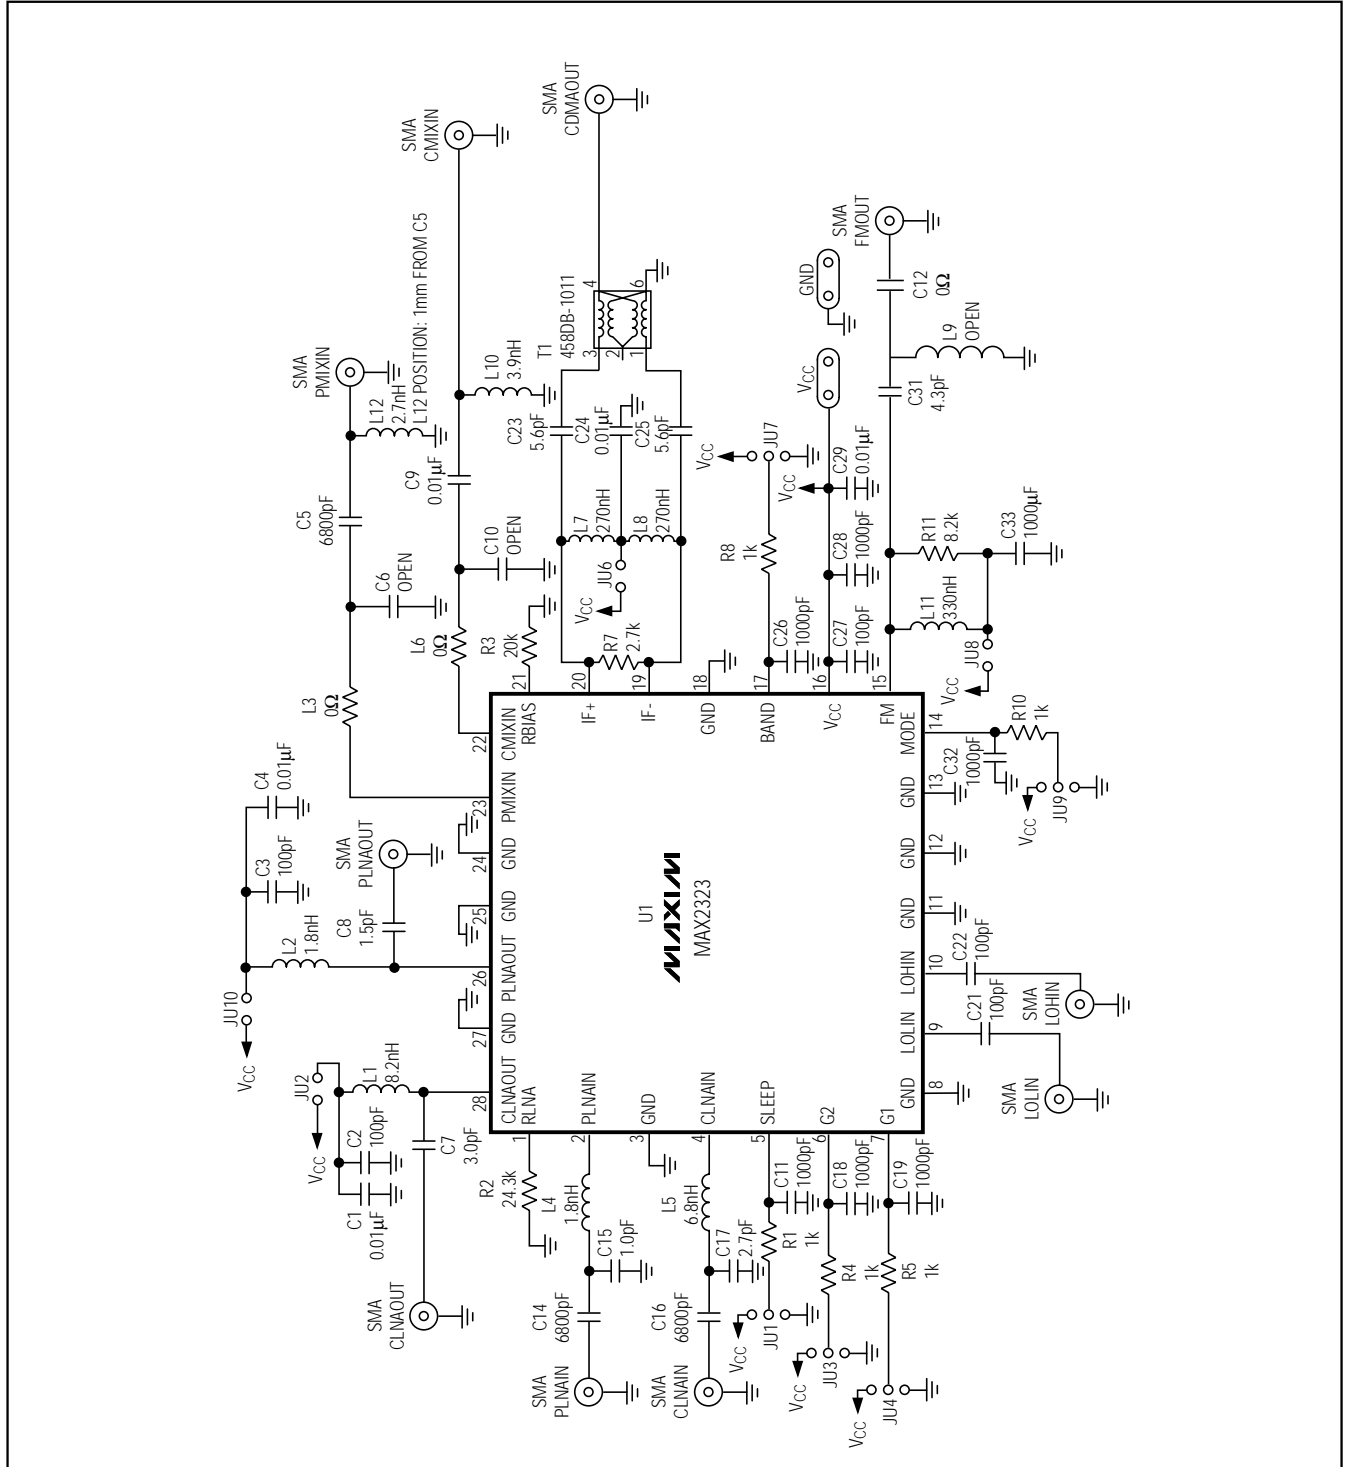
SMA CDMAOUT

SMA CMIXIN

SMA PMIXIN

SMA FMOUT

GND

VCC

T1 458DB-1011

4 6 3 2 1

L10 3.9nH

L12 2.7nH

L12 POSITION: 1mm FROM C5

C12 0Ω

L9 OPEN

C31 4.3pF

C23 5.6pF

C24 0.01µF

C25 5.6pF

VCC JU7

C29 0.01µF

VCC

C9 0.01µF

C5 6800pF

C10 OPEN

C6 OPEN

L7 270nH

L8 270nH

JU6

VCC

R8 1k

C28 1000pF

R11 8.2k

C33 1000µF

L11 330nH

R7 2.7k

R3 20k

L6 0Ω

C26 1000pF

C27 100pF

JU8

VCC

L3 0Ω

C4 0.01µF

C3 100pF

SMA PLNAOUT

C8 1.5pF

L2 1.8nH

JU10

VCC

JU2

VCC

L1 8.2nH

C2 100pF

C1 0.01µF

C7 3.0pF

SMA CLNAOUT

22 CMIXIN
21 RBIAS
20 IF+
19 IF-
18 GND
17 BAND
16 VCC
15 FM
14 MODE
23 PMIXIN
24 GND
25 GND
26 PLNAOUT
27 GND
28 CLNAOUT
1 RLNA
2 PLNAIN
3 GND
4 CLNAIN
5 SLEEP
6 G2
7 G1
8 GND
9 LOLIN
10 LOHIN
11 GND
12 GND
13 GND

U1
MAXIM
MAX2323

R10 1k

C32 1000pF

VCC

JU9

C22 100pF

C21 100pF

SMA LOHIN

SMA LOLIN

R2 24.3k

L4 1.8nH

C15 1.0pF

C14 6800pF

SMA PLNAIN

L5 6.8nH

C17 2.7pF

C16 6800pF

SMA CLNAIN

VCC

C11 1000pF

R1 1k

JU1

C18 1000pF

R4 1k

JU3

VCC

C19 1000pF

R5 1k

JU4

VCC